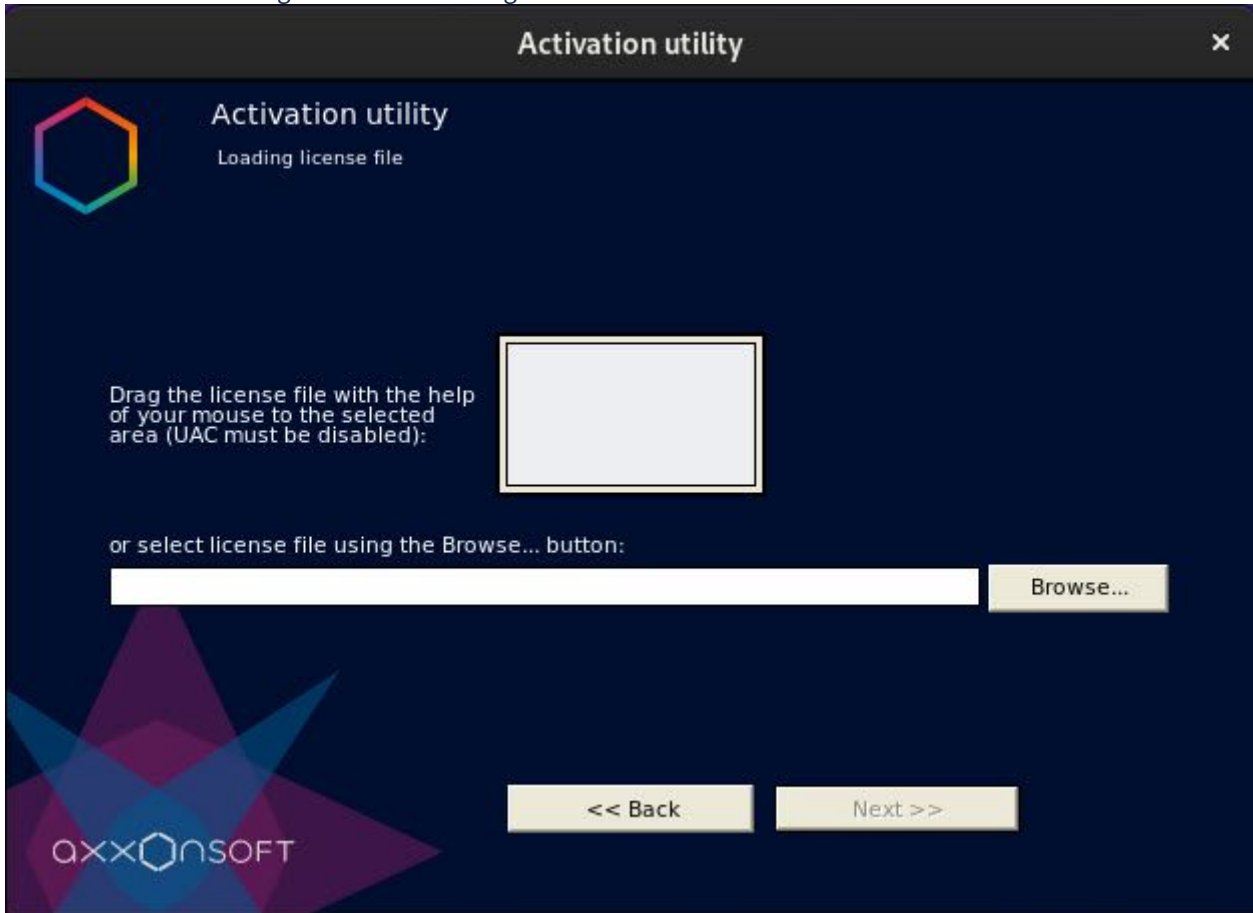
Activation utility

×

Activation utility

Loading license file

Drag the license file with the help of your mouse to the selected area (UAC must be disabled):

or select license file using the Browse... button:

Browse...

<< Back

Next >>

axxonsoft